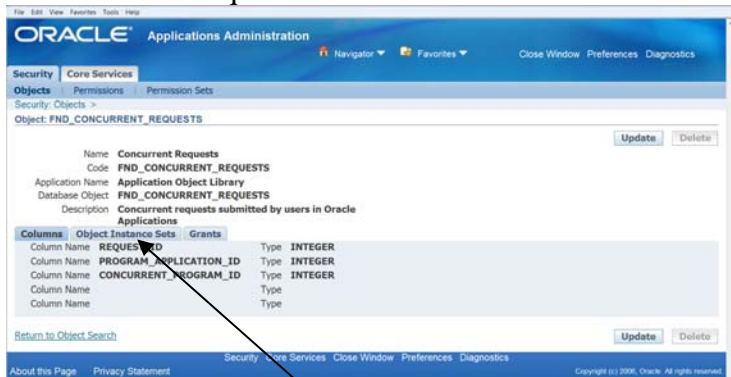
File Edit View Favorites Tools Help

ORACLE Applications Administration

Navigator Favorites Close Window Preferences Diagnostics

Security Core Services

Objects Permissions Permission Sets

Security: Objects >

Object: FND_CONCURRENT_REQUESTS

Update Delete

Name Concurrent Requests
Code FND_CONCURRENT_REQUESTS
Application Name Application Object Library
Database Object FND_CONCURRENT_REQUESTS
Description Concurrent requests submitted by users in Oracle Applications

Columns Object Instance Sets Grants

| | | | |
|---|---|---|---|
| Column Name | REQUEST_ID | Type | INTEGER |
| Column Name | PROGRAM_APPLICATION_ID | Type | INTEGER |
| Column Name | CONCURRENT_PROGRAM_ID | Type | INTEGER |
| Column Name | | Type | |
| Column Name | | Type | |

Return to Object Search

Update Delete

Security Core Services Close Window Preferences Diagnostics

About this Page Privacy Statement

Copyright (c) 2006, Oracle. All rights reserved.